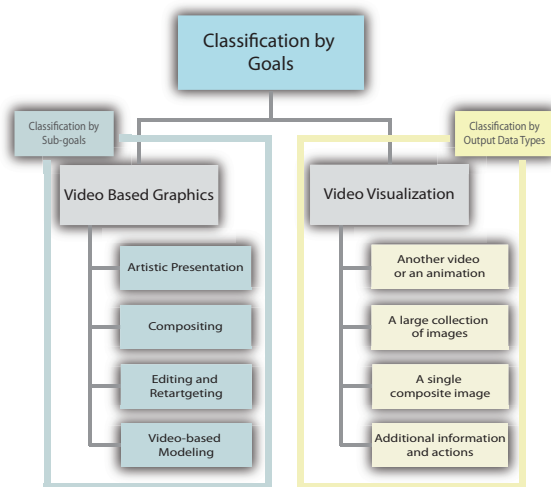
Classification by Goals

Classification by Sub-goals

Classification by Output Data Types

Video Based Graphics

Artistic Presentation

Compositing

Editing and Retartgeting

Video-based Modeling

Video Visualization

Another video or an animation

A large collection of images

A single composite image

Additional information and actions